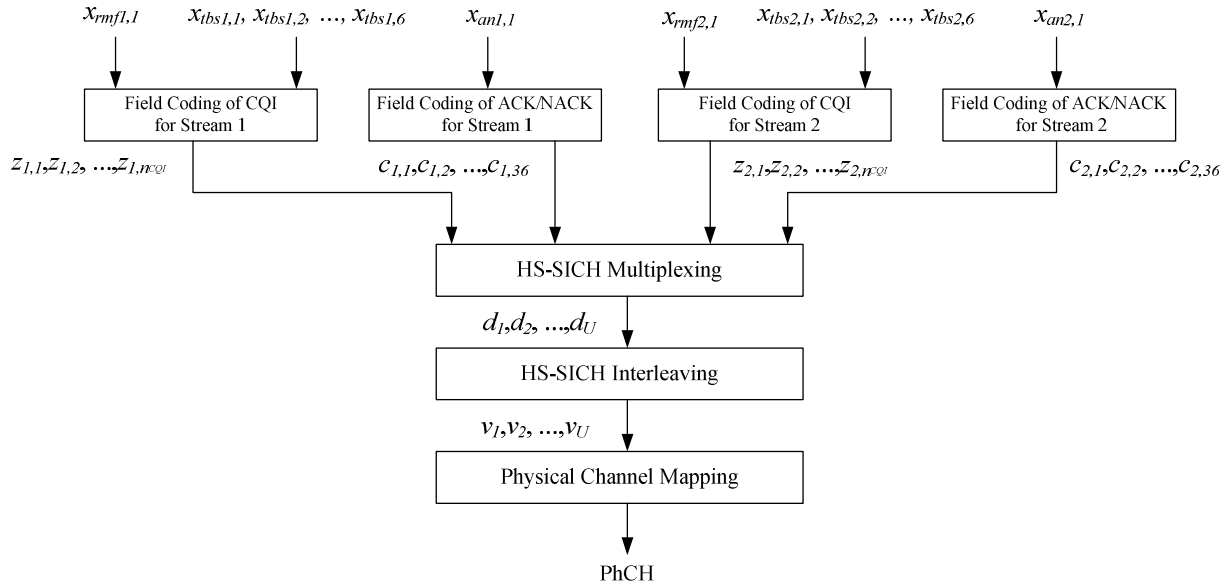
$x_{rmf1,1}$

$x_{tbs1,1}, x_{tbs1,2}, \ldots, x_{tbs1,6}$

$x_{an1,1}$

$x_{rmf2,1}$

$x_{tbs2,1}, x_{tbs2,2}, \ldots, x_{tbs2,6}$

$x_{an2,1}$

Field Coding of CQI for Stream 1

Field Coding of ACK/NACK for Stream 1

Field Coding of CQI for Stream 2

Field Coding of ACK/NACK for Stream 2

$z_{1,1}, z_{1,2}, \ldots, z_{1,n_{CQI}}$

$c_{1,1}, c_{1,2}, \ldots, c_{1,36}$

$z_{2,1}, z_{2,2}, \ldots, z_{2,n_{CQI}}$

$c_{2,1}, c_{2,2}, \ldots, c_{2,36}$

HS-SICH Multiplexing

$d_1, d_2, \ldots, d_U$

HS-SICH Interleaving

$v_1, v_2, \ldots, v_U$

Physical Channel Mapping

PhCH